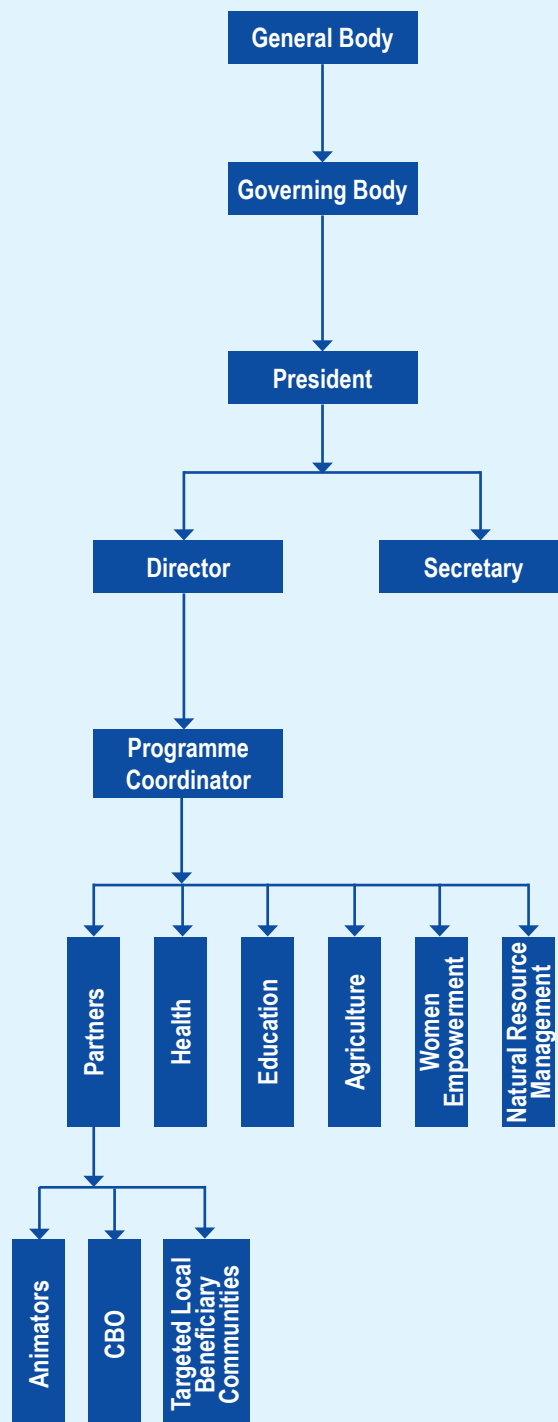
General Body

Governing Body

President

Director

Secretary

Programme Coordinator

Partners

Health

Education

Agriculture

Women Empowerment

Natural Resource Management

Animators

CBO

Targeted Local Beneficiary Communities